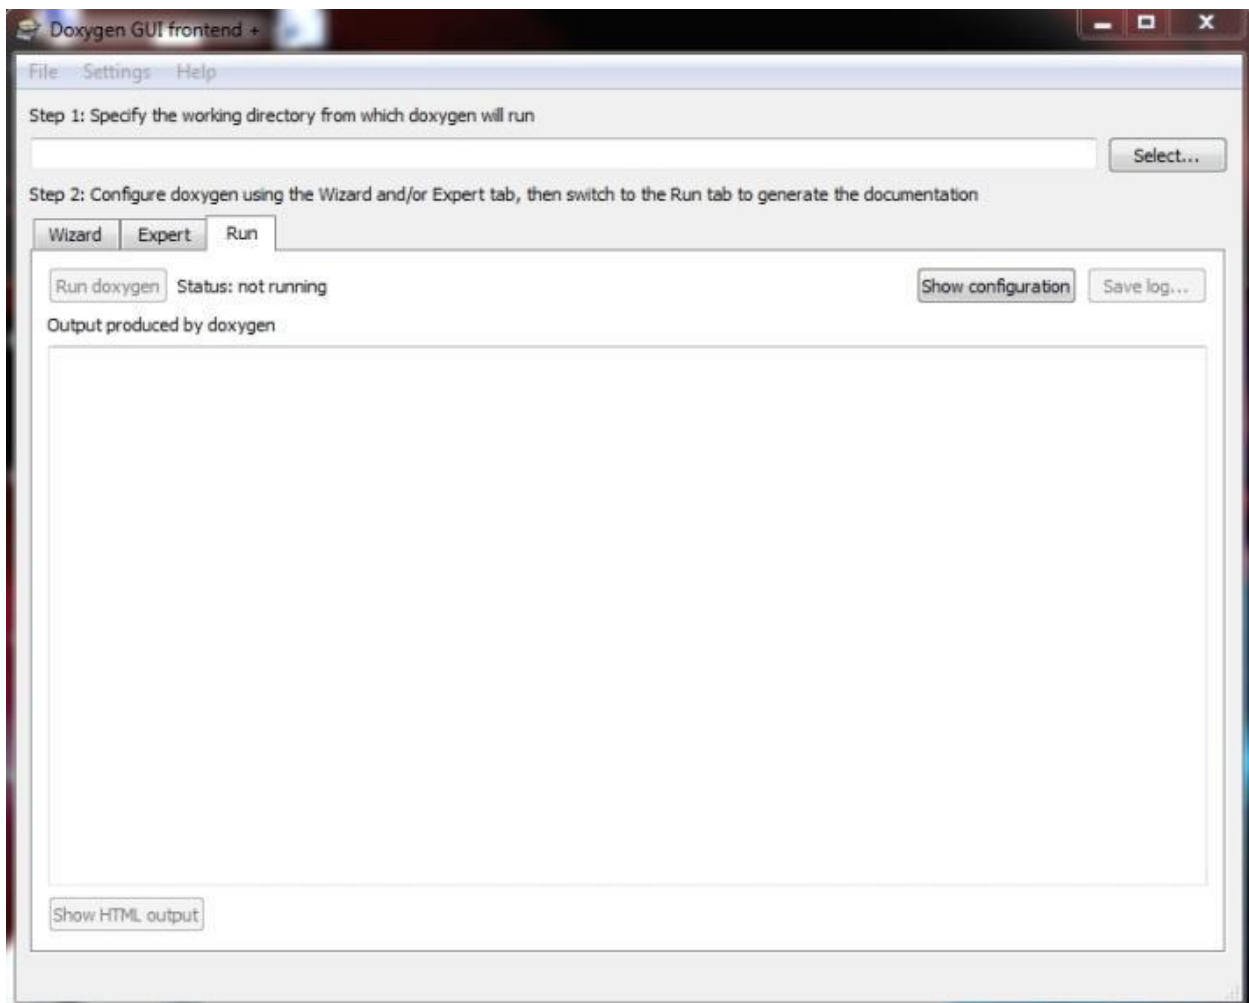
Doxygen GUI frontend +

File Settings Help

Step 1: Specify the working directory from which doxygen will run

Select...

Step 2: Configure doxygen using the Wizard and/or Expert tab, then switch to the Run tab to generate the documentation

Wizard Expert Run

Run doxygen Status: not running

Show configuration Save log...

Output produced by doxygen

Show HTML output